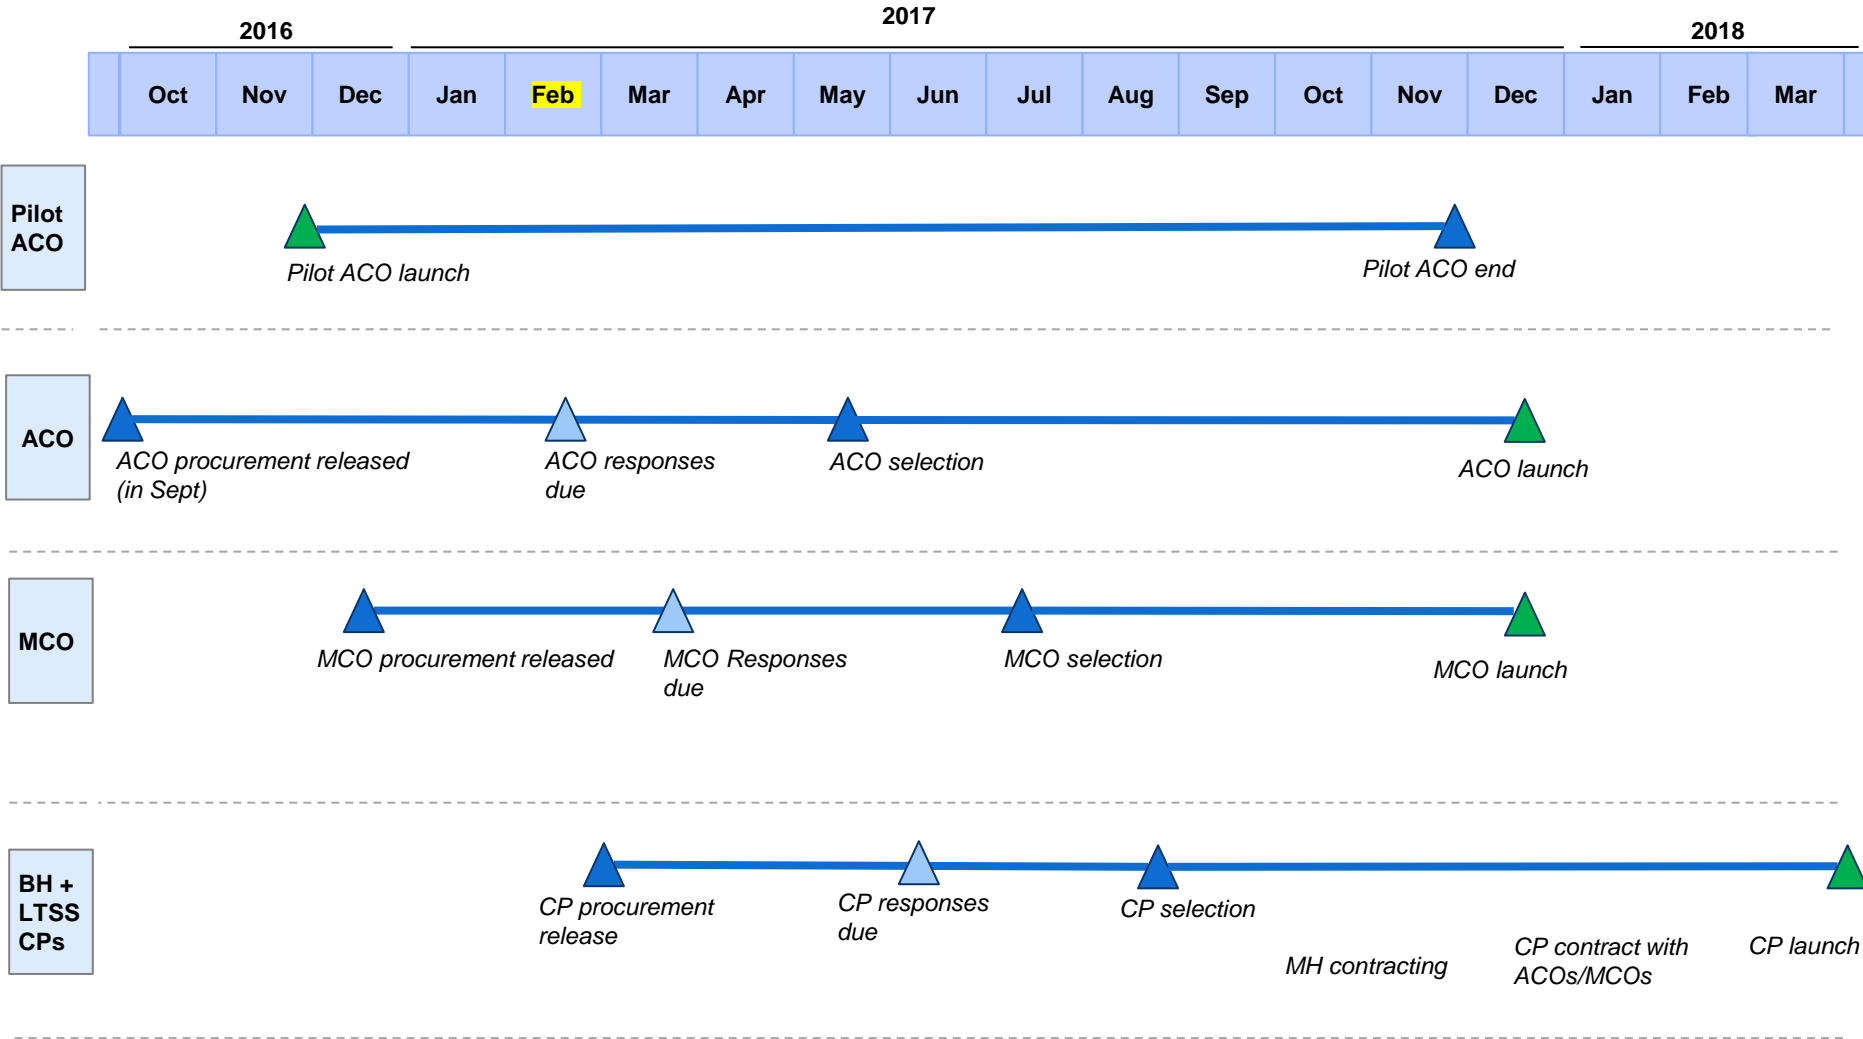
2016

2017

2018

| Oct | Nov | Dec | Jan | Feb | Mar | Apr | May | Jun | Jul | Aug | Sep | Oct | Nov | Dec | Jan | Feb | Mar |
|---|---|---|---|---|---|---|---|---|---|---|---|---|---|---|---|---|---|

Pilot ACO

Pilot ACO launch

Pilot ACO end

ACO

ACO procurement released (in Sept)

ACO responses due

ACO selection

ACO launch

MCO

MCO procurement released

MCO Responses due

MCO selection

MCO launch

BH + LTSS CPs

CP procurement release

CP responses due

CP selection

MH contracting

CP contract with ACOs/MCOs

CP launch